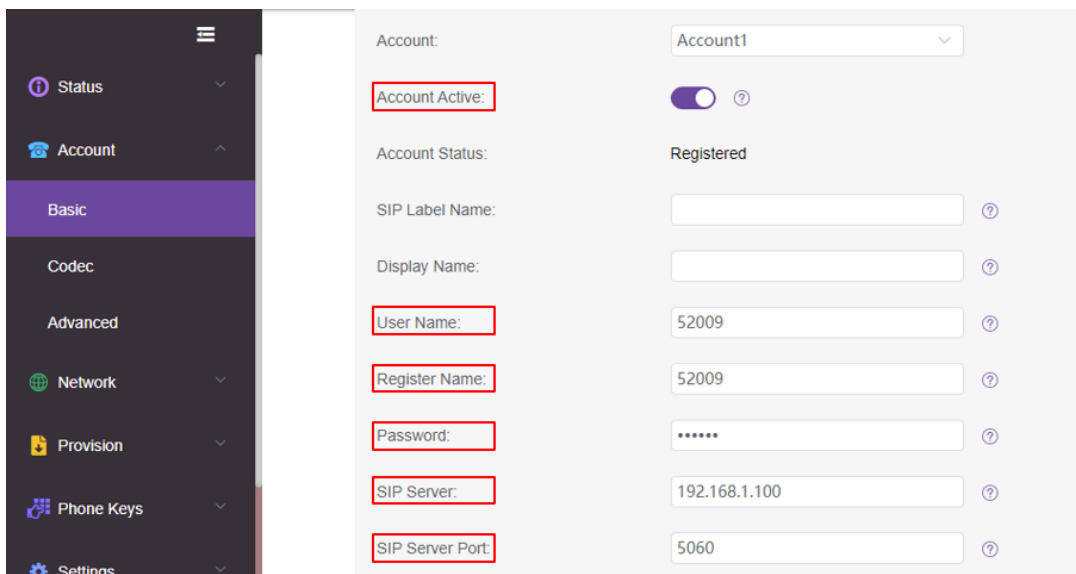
Status
Account
Basic
Codec
Advanced
Network
Provision
Phone Keys
Settings

| | |
|---|---|
| Account: | Account1 |
| Account Active: | |
| Account Status: | Registered |
| SIP Label Name: | |
| Display Name: | |
| User Name: | 52009 |
| Register Name: | 52009 |
| Password: | •••••• |
| SIP Server: | 192.168.1.100 |
| SIP Server Port: | 5060 |